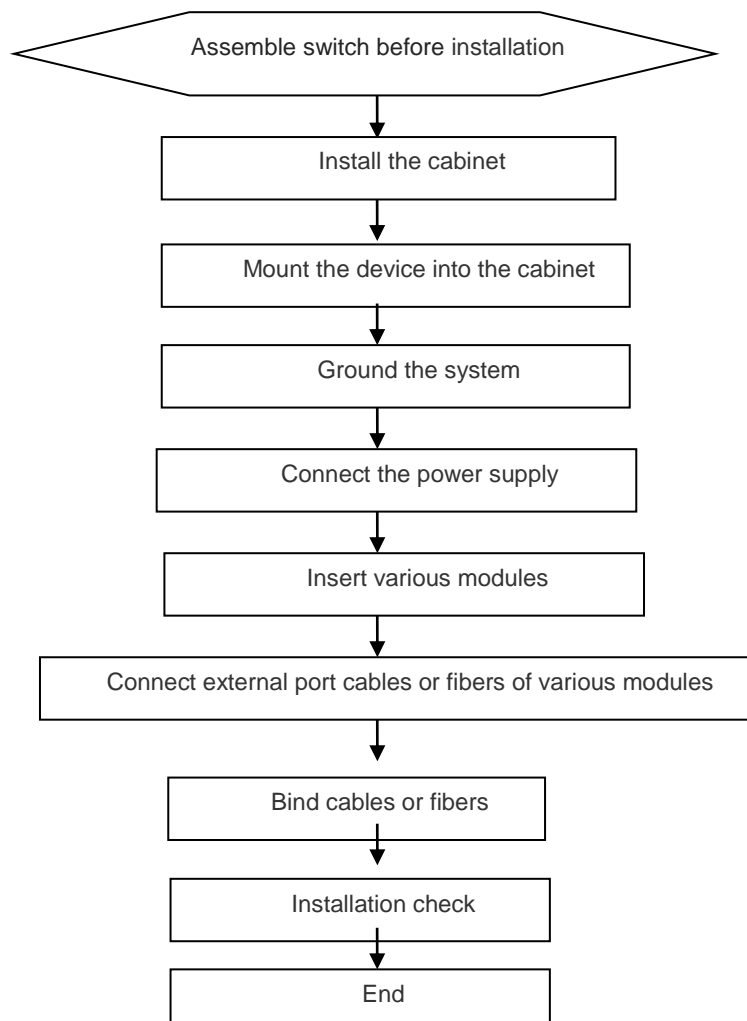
Assemble switch before installation

Install the cabinet

Mount the device into the cabinet

Ground the system

Connect the power supply

Insert various modules

Connect external port cables or fibers of various modules

Bind cables or fibers

Installation check

End